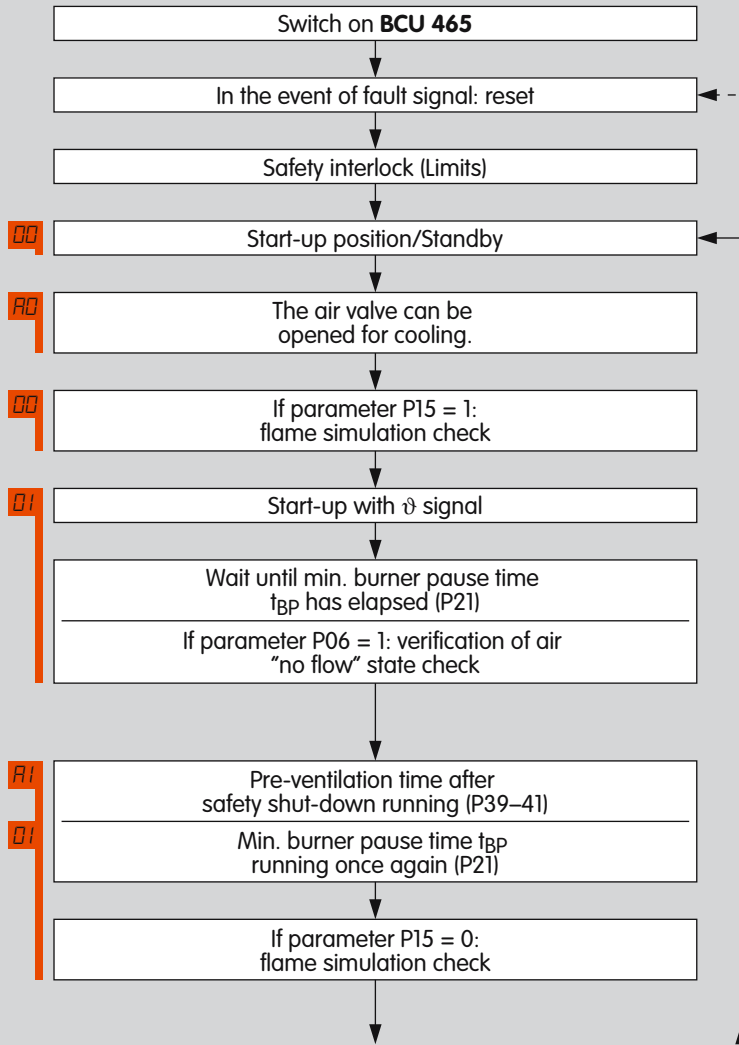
Switch on **BCU 465**

In the event of fault signal: reset

Safety interlock (Limits)

00

Start-up position/Standby

A0

The air valve can be opened for cooling.

00

If parameter P15 = 1: flame simulation check

01

Start-up with $\vartheta$ signal

Wait until min. burner pause time $t_{BP}$ has elapsed (P21)

If parameter P06 = 1: verification of air "no flow" state check

A1

Pre-ventilation time after safety shut-down running (P39–41)

01

Min. burner pause time $t_{BP}$ running once again (P21)

If parameter P15 = 0: flame simulation check